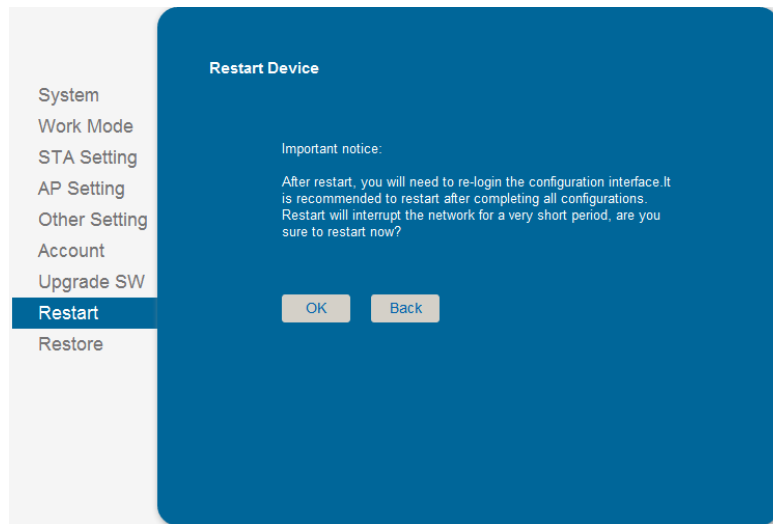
System
Work Mode
STA Setting
AP Setting
Other Setting
Account
Upgrade SW
Restart
Restore

Restart Device

Important notice:

After restart, you will need to re-login the configuration interface.It is recommended to restart after completing all configurations. Restart will interrupt the network for a very short period, are you sure to restart now?

OK
Back